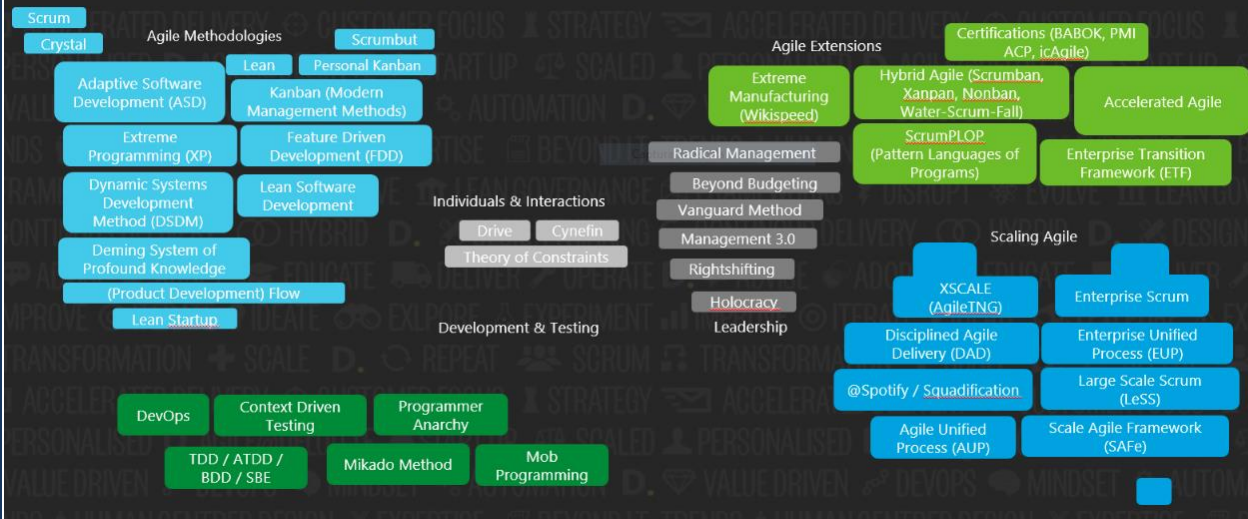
Scrum

Crystal

Agile Methodologies

Scrumbut

Lean

Personal Kanban

Adaptive Software Development (ASD)

Kanban (Modern Management Methods)

Extreme Programming (XP)

Feature Driven Development (FDD)

Dynamic Systems Development Method (DSDM)

Lean Software Development

Deming System of Profound Knowledge

(Product Development) Flow

Lean Startup

Agile Extensions

Certifications (BABOK, PMI ACP, icAgile)

Extreme Manufacturing (Wikispeed)

Hybrid Agile (Scrumban, Xanpan, Nonban, Water-Scrum-Fall)

Accelerated Agile

ScrumPLOP (Pattern Languages of Programs)

Enterprise Transition Framework (ETF)

Radical Management

Beyond Budgeting

Vanguard Method

Management 3.0

Rightshifting

Holocracy

Leadership

Individuals & Interactions

Drive

Cynefin

Theory of Constraints

Development & Testing

Scaling Agile

XSCALE (AgileTNG)

Enterprise Scrum

Disciplined Agile Delivery (DAD)

Enterprise Unified Process (EUP)

@Spotify / Squadification

Large Scale Scrum (LeSS)

Agile Unified Process (AUP)

Scale Agile Framework (SAFe)

DevOps

Context Driven Testing

Programmer Anarchy

TDD / ATDD / BDD / SBE

Mikado Method

Mob Programming